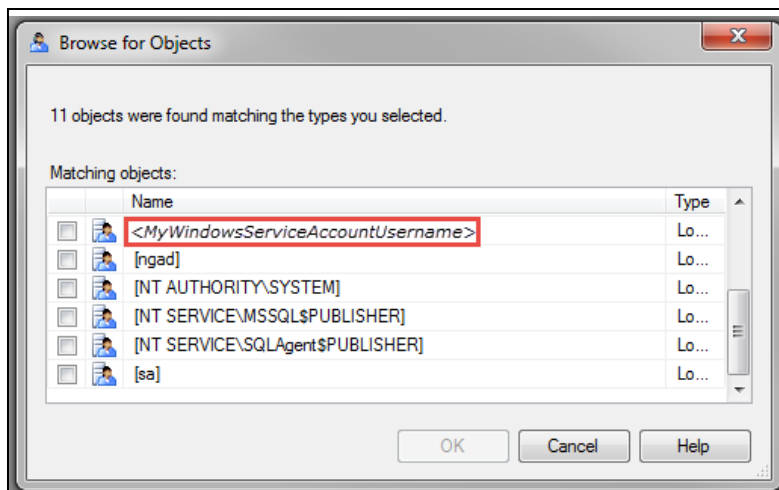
Browse for Objects

11 objects were found matching the types you selected.

Matching objects:

| | | Name | Type |
|---|---|---|---|
| | | <MyWindowsServiceAccountUsername> | Lo... |
| | | [ngad] | Lo... |
| | | [NT AUTHORITY\SYSTEM] | Lo... |
| | | [NT SERVICE\MSSQL$PUBLISHER] | Lo... |
| | | [NT SERVICE\SQLAgent$PUBLISHER] | Lo... |
| | | [sa] | Lo... |

OK Cancel Help